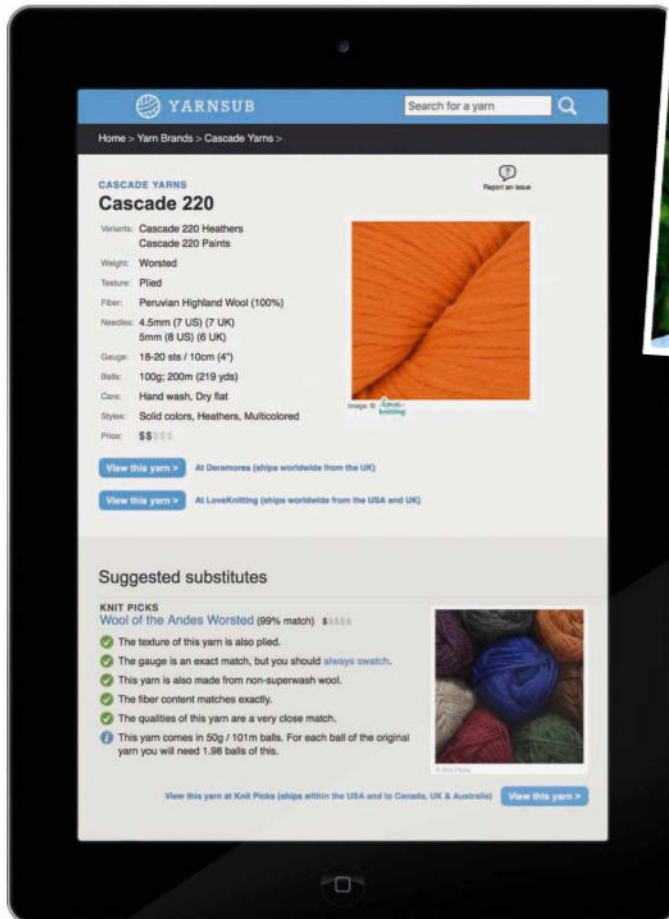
YARNSUB

Search for a yarn

Home > Yarn Brands > Cascade Yarns >

Report an issue

CASCADE YARNS

Cascade 220

Variants: Cascade 220 Heathers
Cascade 220 Paints

Weight: Worsted

Texture: Plied

Fiber: Peruvian Highland Wool (100%)

Needles: 4.5mm (7 US) (7 UK)
5mm (8 US) (6 UK)

Gauge: 18-20 sts / 10cm (4")

Balls: 100g; 200m (219 yds)

Care: Hand wash, Dry flat

Styles: Solid colors, Heathers, Multicolored

Price: $$$$$

Image © Loveknitting

View this yarn > At Deramores (ships worldwide from the UK)

View this yarn > At LoveKnitting (ships worldwide from the USA and UK)

Suggested substitutes

KNIT PICKS

Wool of the Andes Worsted (99% match) $$$$$

The texture of this yarn is also plied.

The gauge is an exact match, but you should always swatch.

This yarn is also made from non-superwash wool.

The fiber content matches exactly.

The qualities of this yarn are a very close match.

This yarn comes in 50g / 101m balls. For each ball of the original yarn you will need 1.98 balls of this.

© Knit Picks

View this yarn at Knit Picks (ships within the USA and to Canada, UK & Australia) View this yarn >